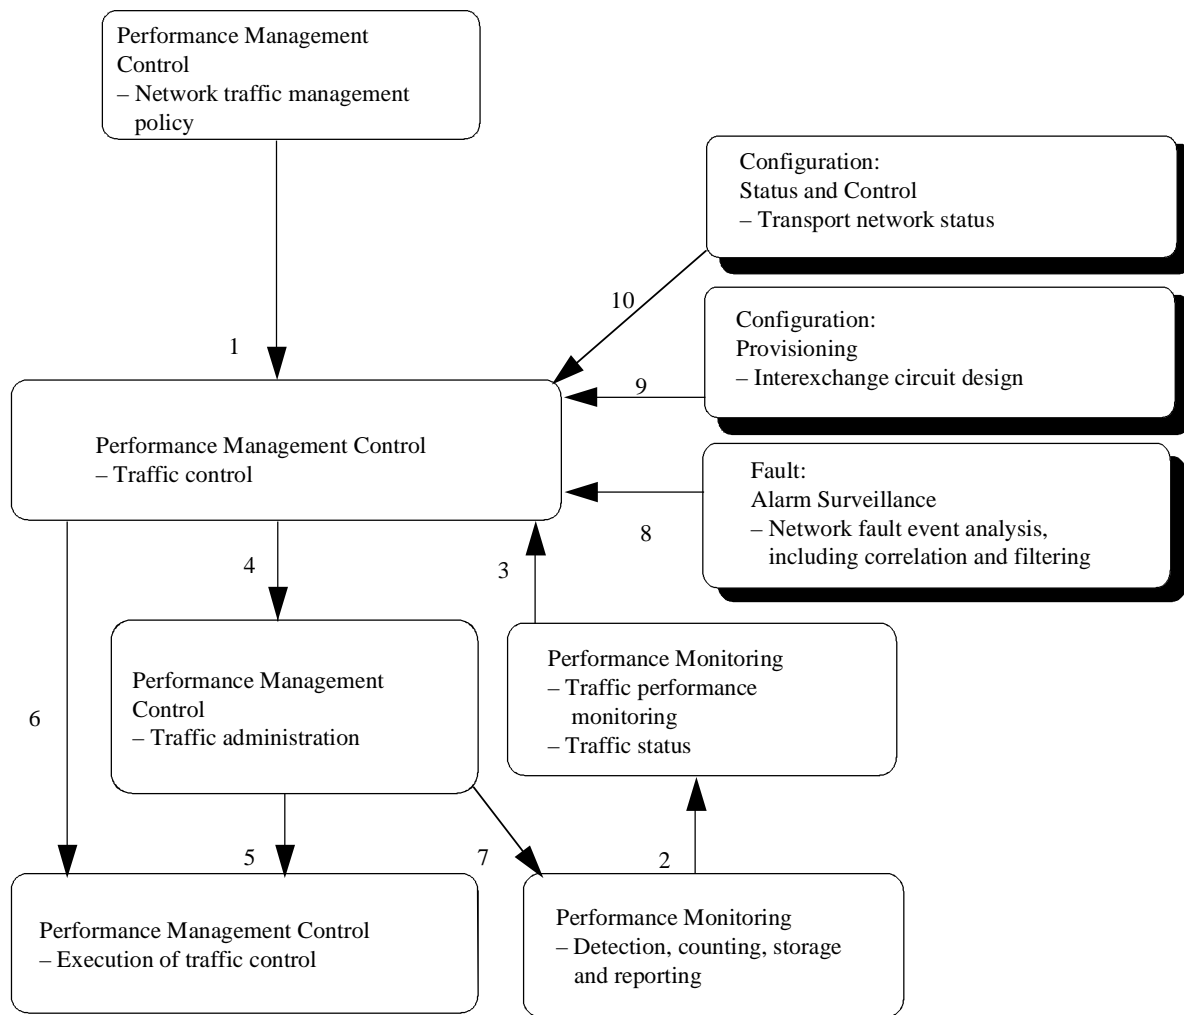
Performance Management Control
– Network traffic management policy

Configuration:
Status and Control
– Transport network status

10

Configuration:
Provisioning
– Interexchange circuit design

1

9

Performance Management Control
– Traffic control

Fault:
Alarm Surveillance
– Network fault event analysis, including correlation and filtering

8

4

3

Performance Monitoring
– Traffic performance monitoring
– Traffic status

Performance Management Control
– Traffic administration

6

5

7

2

Performance Management Control
– Execution of traffic control

Performance Monitoring
– Detection, counting, storage and reporting